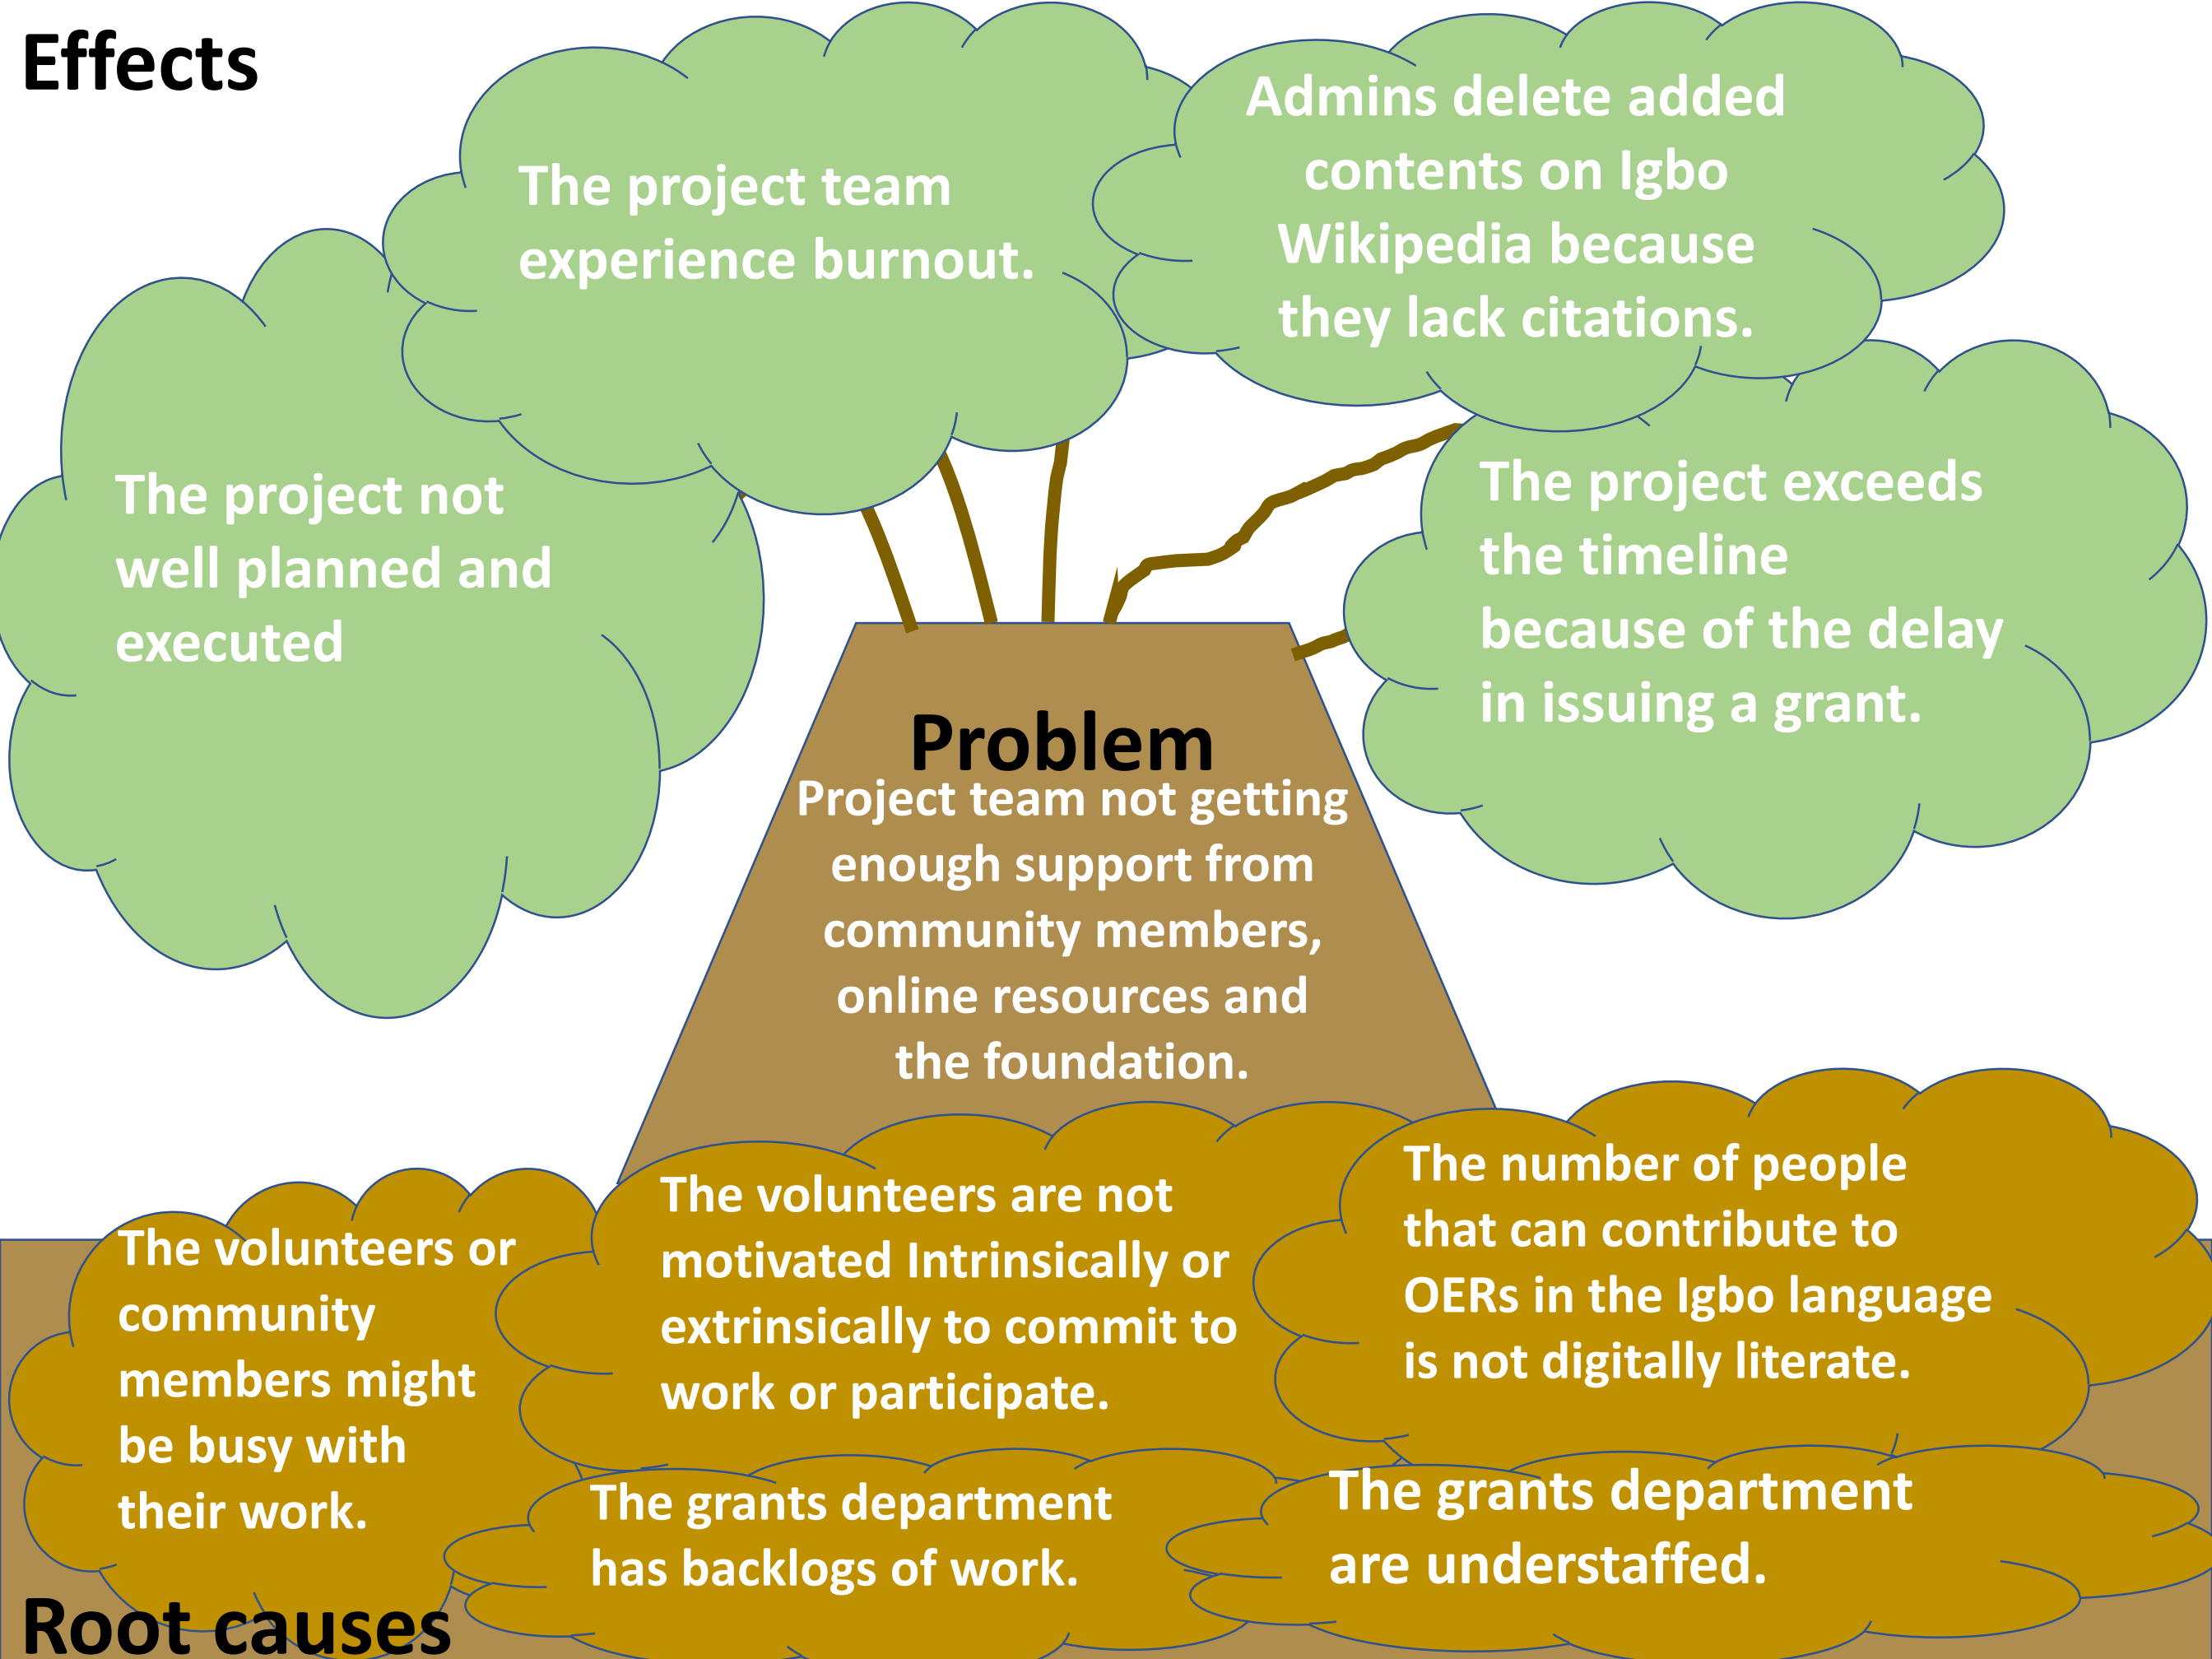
Effects

The project team experience burnout.

Admins delete added contents on Igbo Wikipedia because they lack citations.

The project not well planned and executed

The project exceeds the timeline because of the delay in issuing a grant.

Problem

Project team not getting enough support from community members, online resources and the foundation.

The volunteers or community members might be busy with their work.

The volunteers are not motivated Intrinsically or extrinsically to commit to work or participate.

The number of people that can contribute to OERs in the Igbo language is not digitally literate.

The grants department has backlogs of work.

The grants department are understaffed.

Root causes